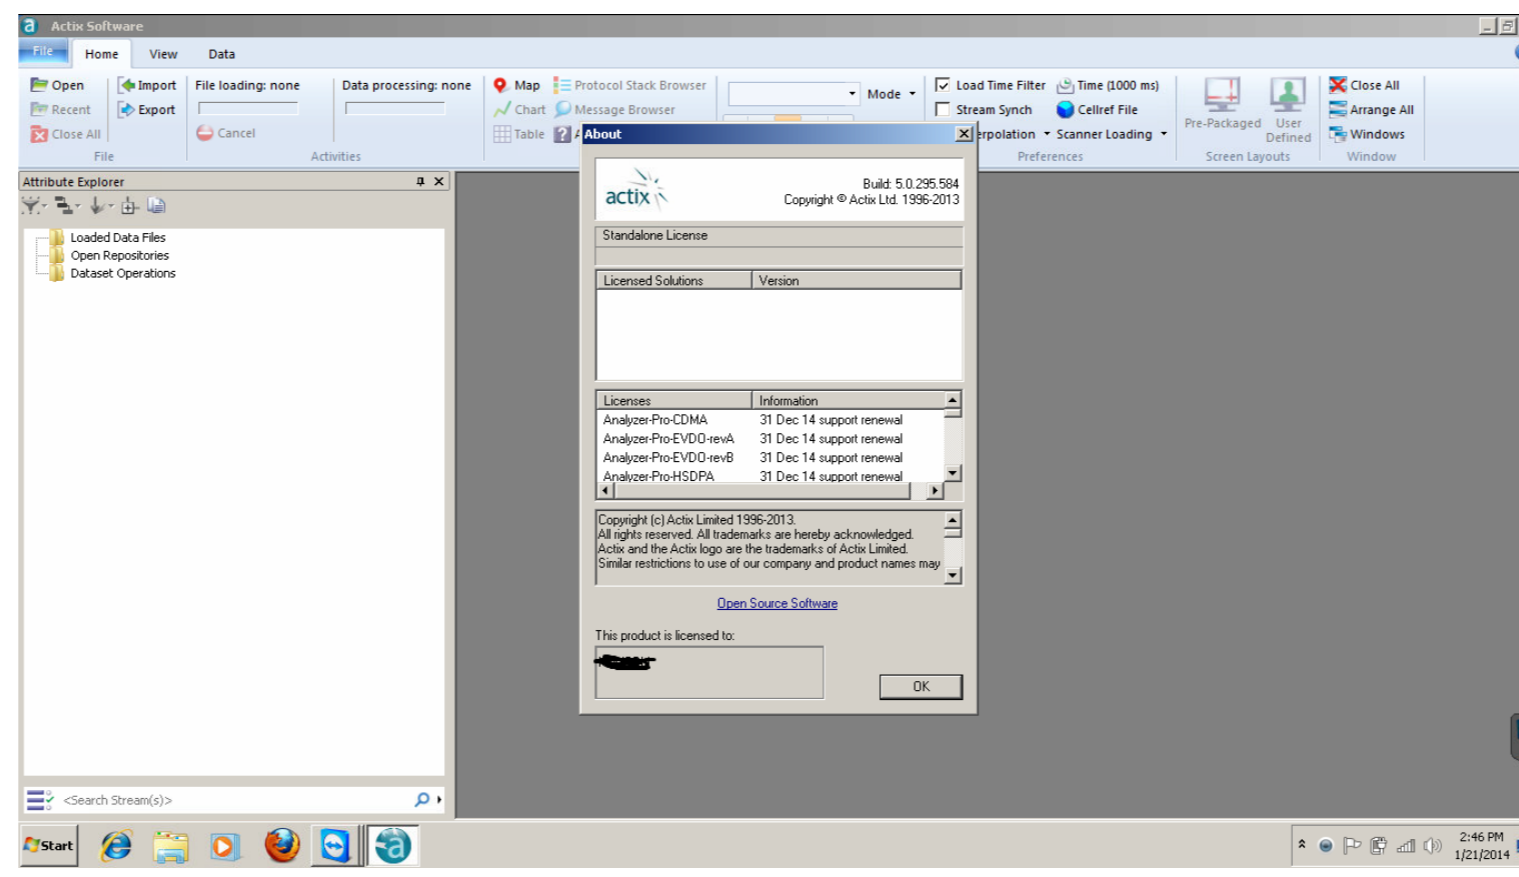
Actix Software

File Home View Data

Open
Recent
Close All
File

Import
Export

File loading: none
Cancel

Data processing: none
Activities

Map
Chart
Table

Protocol Stack Browser
Message Browser

Mode

Load Time Filter
Stream Synch
erpolation

Time (1000 ms)
Cellref File
Scanner Loading
Preferences

Pre-Packaged
User Defined
Screen Layouts

Close All
Arrange All
Windows
Window

Attribute Explorer

Loaded Data Files
Open Repositories
Dataset Operations

<Search Stream(s)>

About

actix

Build: 5.0.295.584
Copyright © Actix Ltd. 1996-2013

Standalone License

| Licensed Solutions | Version |
|---|---|

| Licenses | Information |
|---|---|
| Analyzer-Pro-CDMA | 31 Dec 14 support renewal |
| Analyzer-Pro-EVDO-revA | 31 Dec 14 support renewal |
| Analyzer-Pro-EVDO-revB | 31 Dec 14 support renewal |
| Analyzer-Pro-HSDPA | 31 Dec 14 support renewal |

Copyright (c) Actix Limited 1996-2013.
All rights reserved. All trademarks are hereby acknowledged.
Actix and the Actix logo are the trademarks of Actix Limited.
Similar restrictions to use of our company and product names may

Open Source Software

This product is licensed to:

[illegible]

OK

Start

2:46 PM
1/21/2014